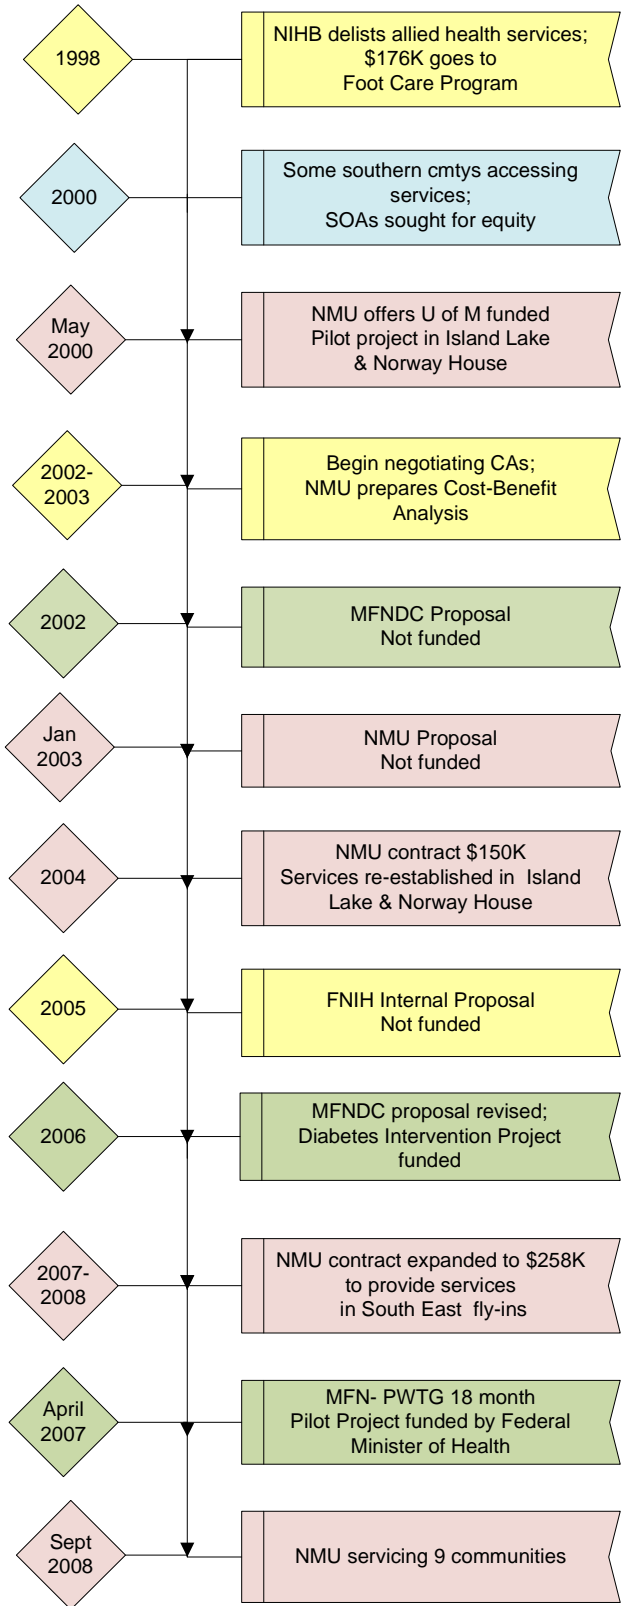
1998

NIHB delists allied health services; \$176K goes to Foot Care Program

2000

Some southern cmtys accessing services; SOAs sought for equity

May 2000

NMU offers U of M funded Pilot project in Island Lake & Norway House

2002-2003

Begin negotiating CAs; NMU prepares Cost-Benefit Analysis

2002

MFNDC Proposal Not funded

Jan 2003

NMU Proposal Not funded

2004

NMU contract \$150K Services re-established in Island Lake & Norway House

2005

FNIH Internal Proposal Not funded

2006

MFNDC proposal revised; Diabetes Intervention Project funded

2007-2008

NMU contract expanded to \$258K to provide services in South East fly-ins

April 2007

MFN- PWTG 18 month Pilot Project funded by Federal Minister of Health

Sept 2008

NMU servicing 9 communities